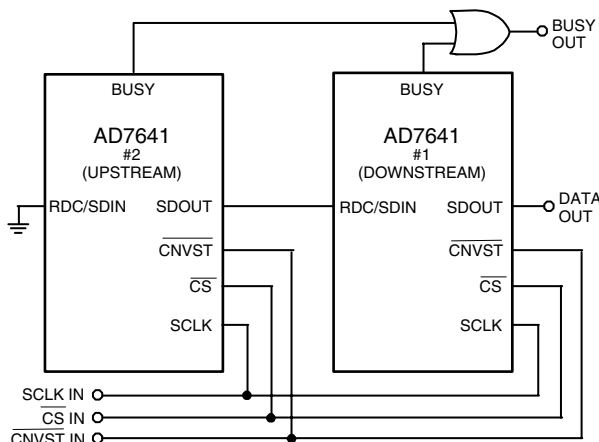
BUSY OUT

BUSY

AD7641
#2
(UPSTREAM)

RDC/SDIN SDOUT

$\overline{CNVST}$

$\overline{CS}$

SCLK

BUSY

AD7641
#1
(DOWNSTREAM)

RDC/SDIN SDOUT

DATA OUT

$\overline{CNVST}$

$\overline{CS}$

SCLK

SCLK IN

$\overline{CS}$ IN

$\overline{CNVST}$ IN